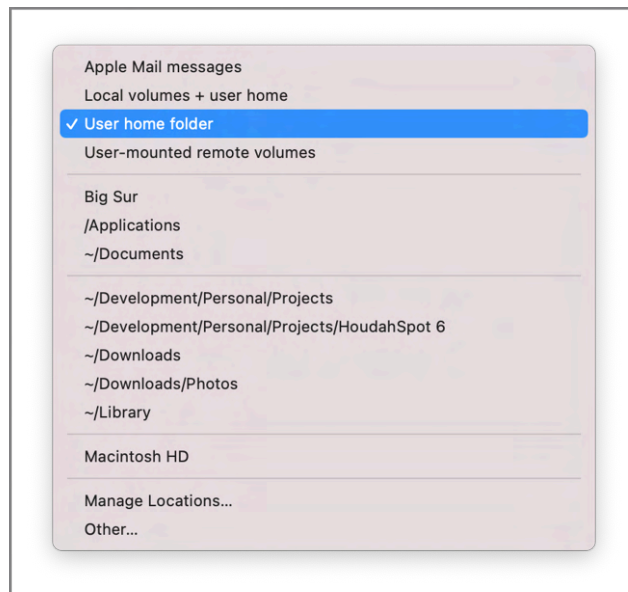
Apple Mail messages
Local volumes + user home
✓ User home folder
User-mounted remote volumes

Big Sur
/Applications
~/Documents

~/Development/Personal/Projects
~/Development/Personal/Projects/HoudahSpot 6
~/Downloads
~/Downloads/Photos
~/Library

Macintosh HD

Manage Locations...
Other...